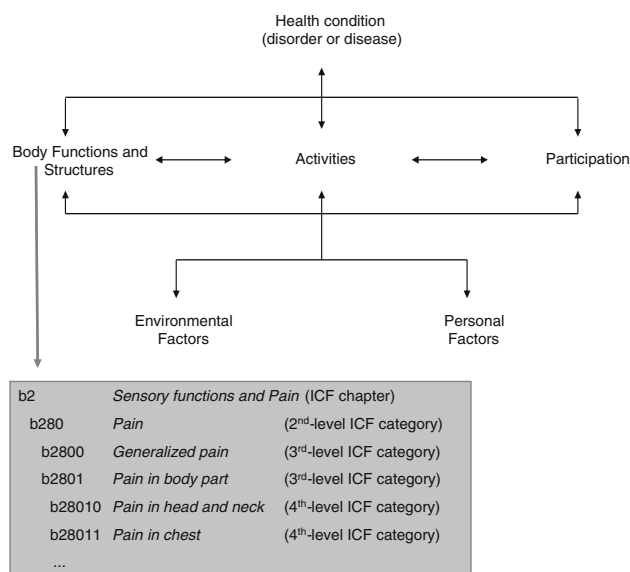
Health condition
(disorder or disease)

Body Functions and Structures

Activities

Participation

Environmental Factors

Personal Factors

| | | |
|---|---|---|
| b2 | *Sensory functions and Pain* (ICF chapter) | |
| b280 | *Pain* | (2$^{nd}$-level ICF category) |
| b2800 | *Generalized pain* | (3$^{rd}$-level ICF category) |
| b2801 | *Pain in body part* | (3$^{rd}$-level ICF category) |
| b28010 | *Pain in head and neck* | (4$^{th}$-level ICF category) |
| b28011 | *Pain in chest* | (4$^{th}$-level ICF category) |
| ... | | |